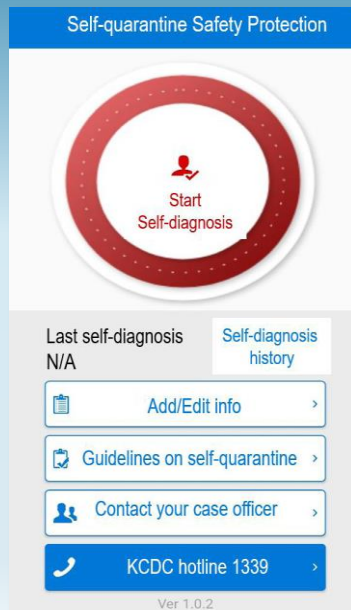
Self-quarantine Safety Protection

Start Self-diagnosis

Last self-diagnosis
N/A

Self-diagnosis history

Add/Edit info ›

Guidelines on self-quarantine ›

Contact your case officer ›

KCDC hotline 1339 ›

Ver 1.0.2